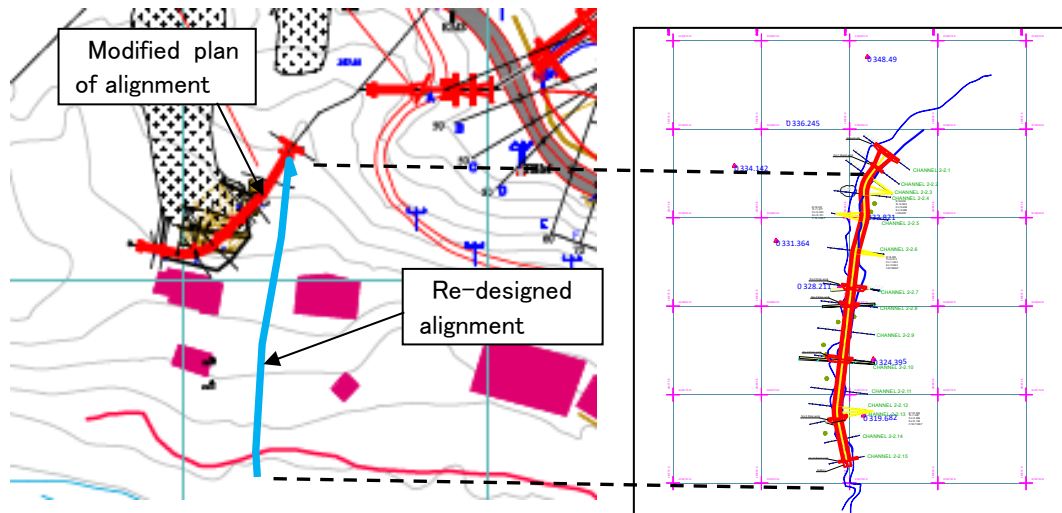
Modified plan of alignment

Re-designed alignment

348.49

336.245

334.142

332.821

331.364

328.211

324.395

319.642

CHANNEL 2-2-1

CHANNEL 2-2-2

CHANNEL 2-2-3

CHANNEL 2-2-4

CHANNEL 2-2-5

CHANNEL 2-2-6

CHANNEL 2-2-7

CHANNEL 2-2-8

CHANNEL 2-2-9

CHANNEL 2-2-10

CHANNEL 2-2-11

CHANNEL 2-2-12

CHANNEL 2-2-13

CHANNEL 2-2-14

CHANNEL 2-2-15